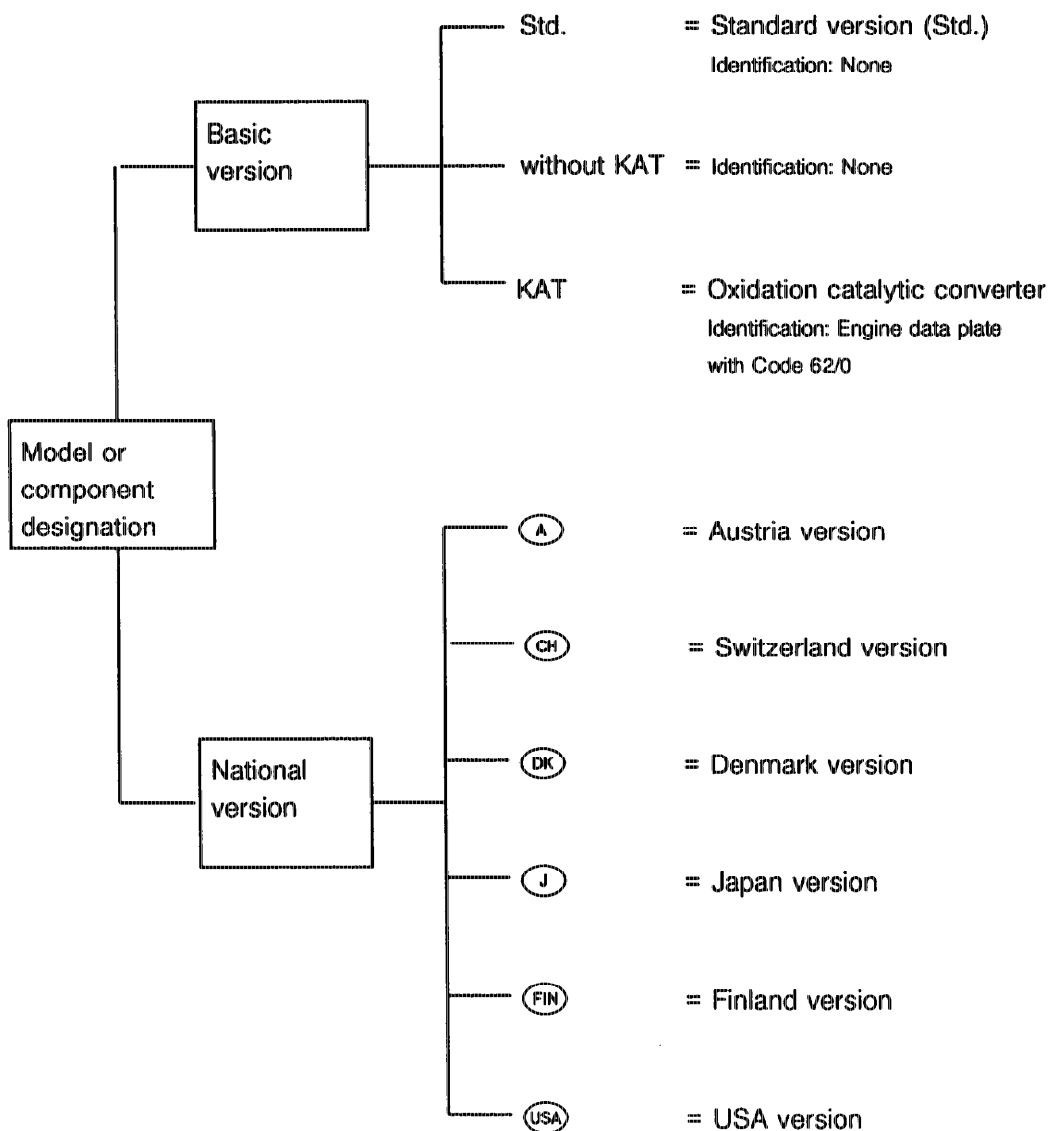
Model or component designation

Basic version

Std. = Standard version (Std.)
Identification: None

without KAT = Identification: None

KAT = Oxidation catalytic converter
Identification: Engine data plate with Code 62/0

National version

A = Austria version

CH = Switzerland version

DK = Denmark version

J = Japan version

FIN = Finland version

USA = USA version